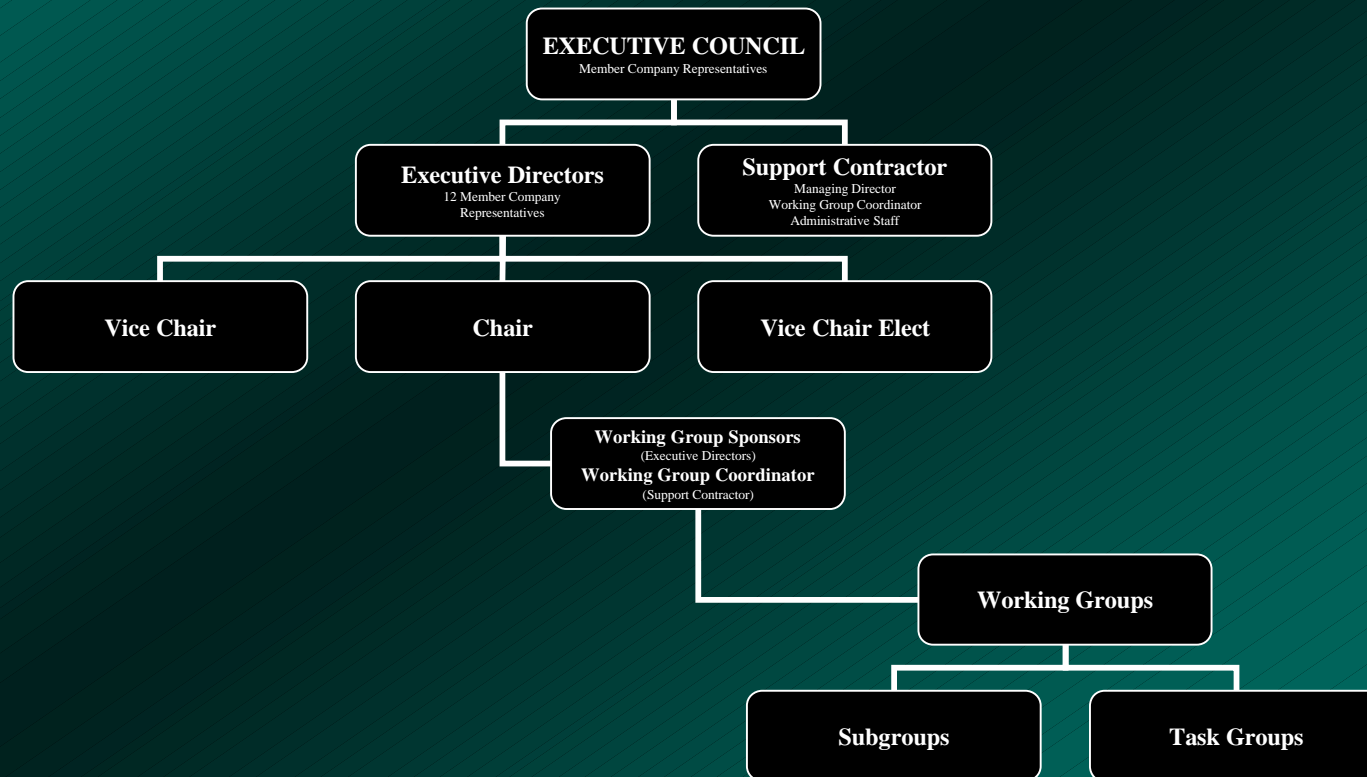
EXECUTIVE COUNCIL
Member Company Representatives

Executive Directors
12 Member Company Representatives

Support Contractor
Managing Director
Working Group Coordinator
Administrative Staff

Vice Chair

Chair

Vice Chair Elect

Working Group Sponsors
(Executive Directors)
Working Group Coordinator
(Support Contractor)

Working Groups

Subgroups

Task Groups